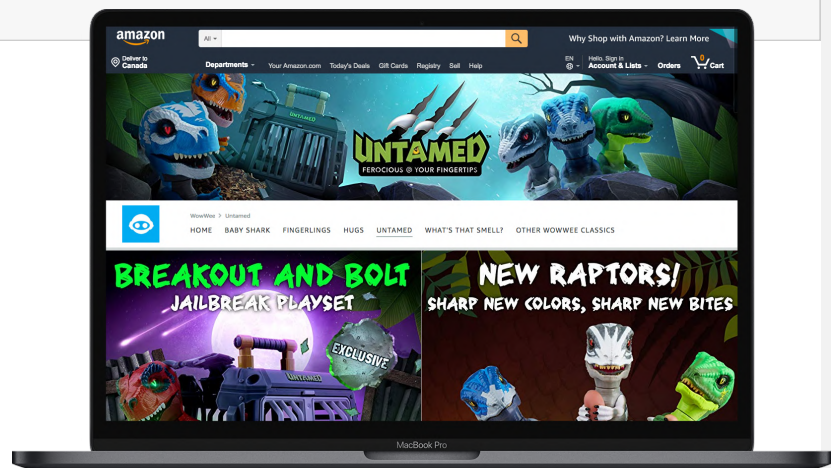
amazon

All

Why Shop with Amazon? Learn More

Deliver to Canada

Departments

Your Amazon.com Today's Deals Gift Cards Registry Sell Help

EN

Hello. Sign in Account & Lists

Orders

0 Cart

UNTAMED

UNTAMED

FEROCIOUS @ YOUR FINGERTIPS

WowWee › Untamed

HOME BABY SHARK FINGERLINGS HUGS UNTAMED WHAT'S THAT SMELL? OTHER WOWWEE CLASSICS

BREAKOUT AND BOLT

JAILBREAK PLAYSET

EXCLUSIVE

UNTAMED

NEW RAPTORS!

SHARP NEW COLORS, SHARP NEW BITES

MacBook Pro